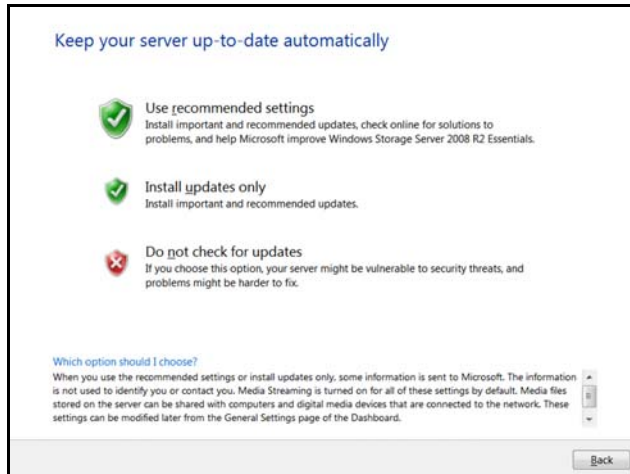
Keep your server up-to-date automatically

Use recommended settings
Install important and recommended updates, check online for solutions to problems, and help Microsoft improve Windows Storage Server 2008 R2 Essentials.

Install updates only
Install important and recommended updates.

Do not check for updates
If you choose this option, your server might be vulnerable to security threats, and problems might be harder to fix.

Which option should I choose?
When you use the recommended settings or install updates only, some information is sent to Microsoft. The information is not used to identify you or contact you. Media Streaming is turned on for all of these settings by default. Media files stored on the server can be shared with computers and digital media devices that are connected to the network. These settings can be modified later from the General Settings page of the Dashboard.

Back